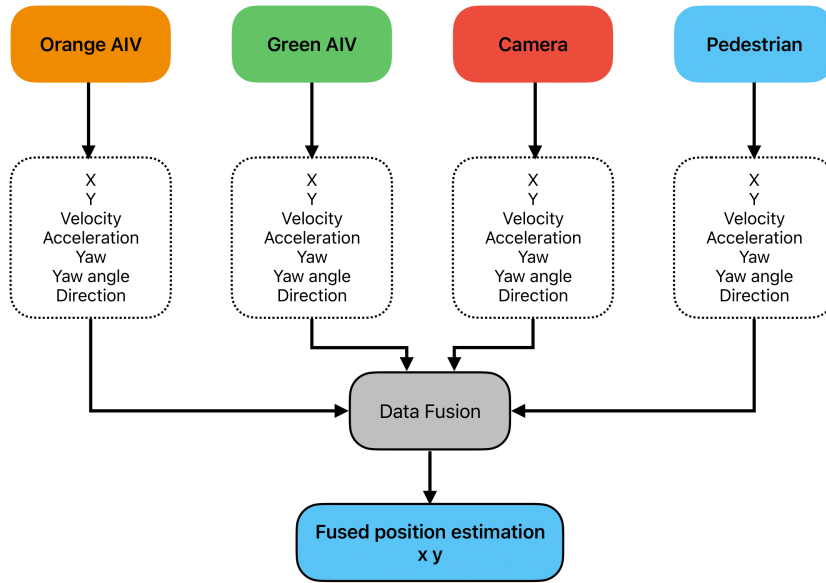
Orange AIV

Green AIV

Camera

Pedestrian

X
Y
Velocity
Acceleration
Yaw
Yaw angle
Direction

X
Y
Velocity
Acceleration
Yaw
Yaw angle
Direction

X
Y
Velocity
Acceleration
Yaw
Yaw angle
Direction

X
Y
Velocity
Acceleration
Yaw
Yaw angle
Direction

Data Fusion

Fused position estimation
x y